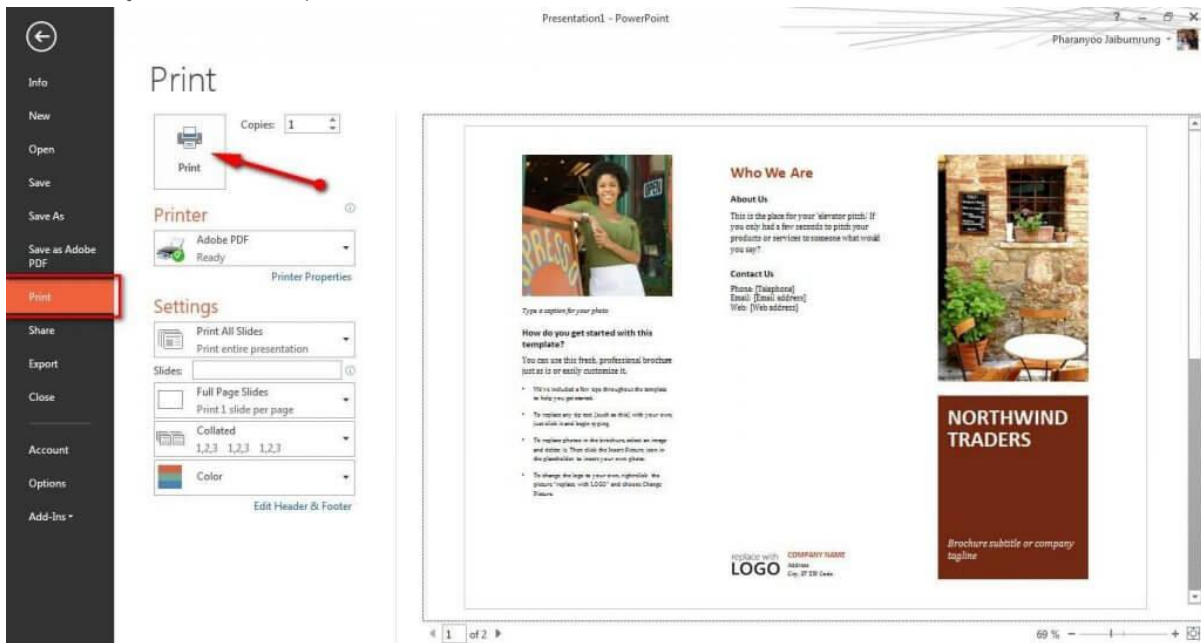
Presentation1 - PowerPoint

? – ✕

Pharanyoo Jaiburnrung

Info
New
Open
Save
Save As
Save as Adobe PDF
Print
Share
Export
Close
Account
Options
Add-Ins

Print

Copies: 1

Print

Printer

Adobe PDF
Ready

Printer Properties

Settings

Print All Slides
Print entire presentation

Slides:

Full Page Slides
Print 1 slide per page

Collated
1,2,3 1,2,3 1,2,3

Color

Edit Header & Footer

Type a caption for your photo

How do you get started with this template?

You can use this fresh, professional brochure just as is or easily customize it.

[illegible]

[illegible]

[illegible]

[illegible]

Who We Are

About Us

This is the place for your 'elevator pitch.' If you only had a few seconds to pitch your products or services to someone what would you say?

Contact Us

Phone: [Telephone]
Email: [Email address]
Web: [Web address]

replace with LOGO

COMPANY NAME
Address
City, ST ZIP Code

NORTHWIND TRADERS

Brochure subtitle or company tagline

1 of 2

69 %